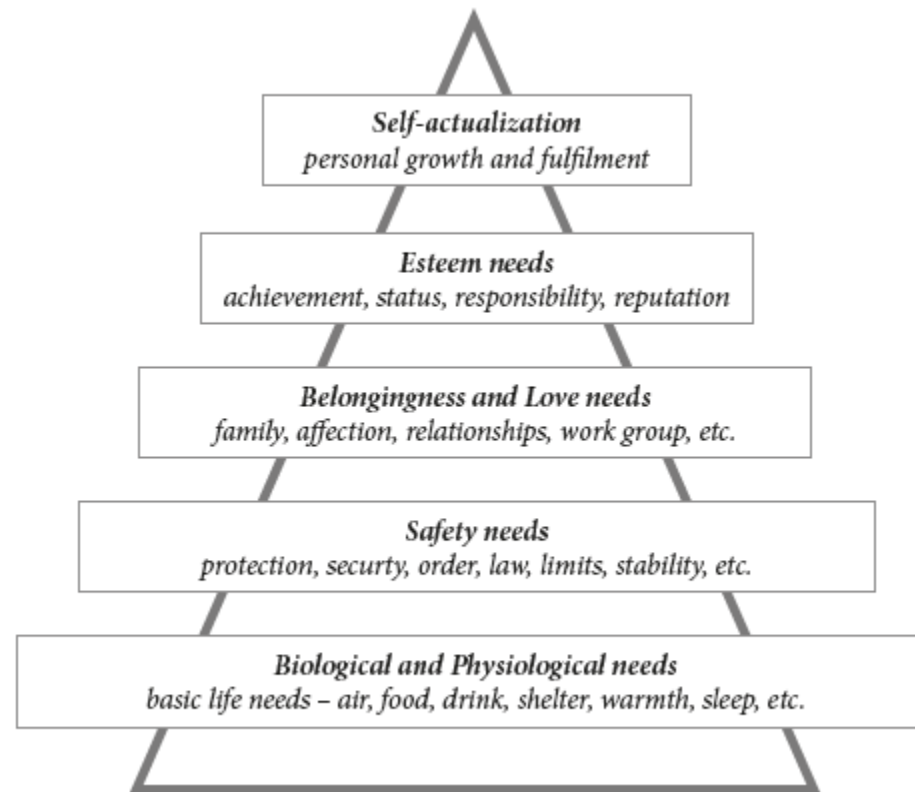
Self-actualization
personal growth and fulfilment

Esteem needs
achievement, status, responsibility, reputation

Belongingness and Love needs
family, affection, relationships, work group, etc.

Safety needs
protection, securty, order, law, limits, stability, etc.

Biological and Physiological needs
basic life needs – air, food, drink, shelter, warmth, sleep, etc.